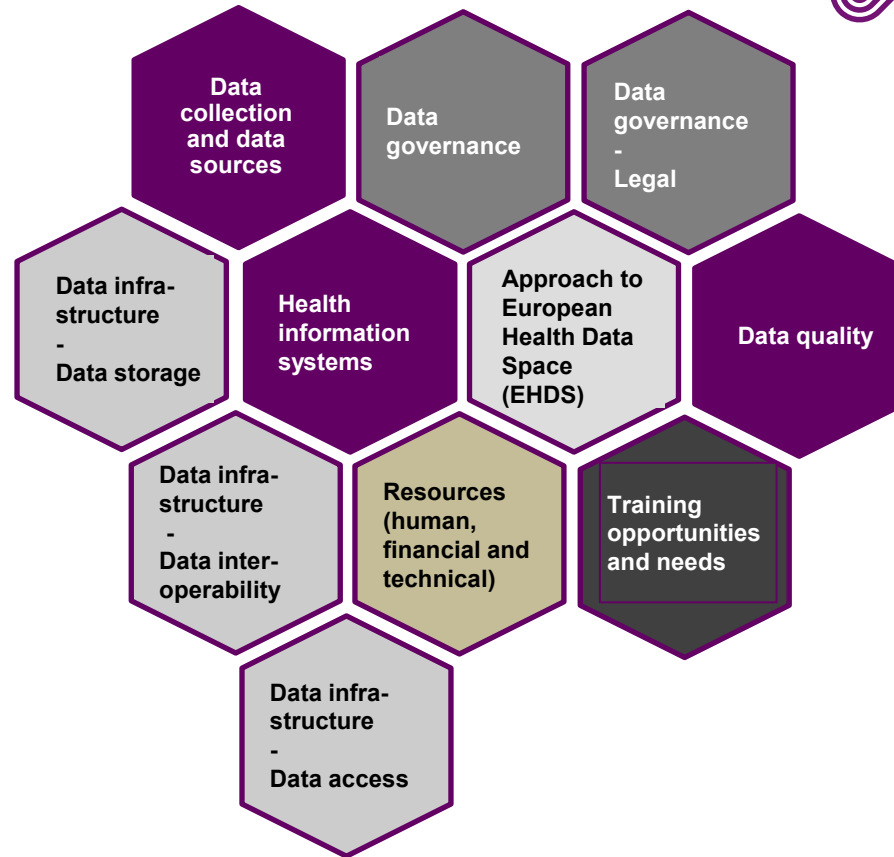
Data collection and data sources

Data governance

Data governance - Legal

Data infrastructure - Data storage

Health information systems

Approach to European Health Data Space (EHDS)

Data quality

Data infrastructure - Data interoperability

Resources (human, financial and technical)

Training opportunities and needs

Data infrastructure - Data access